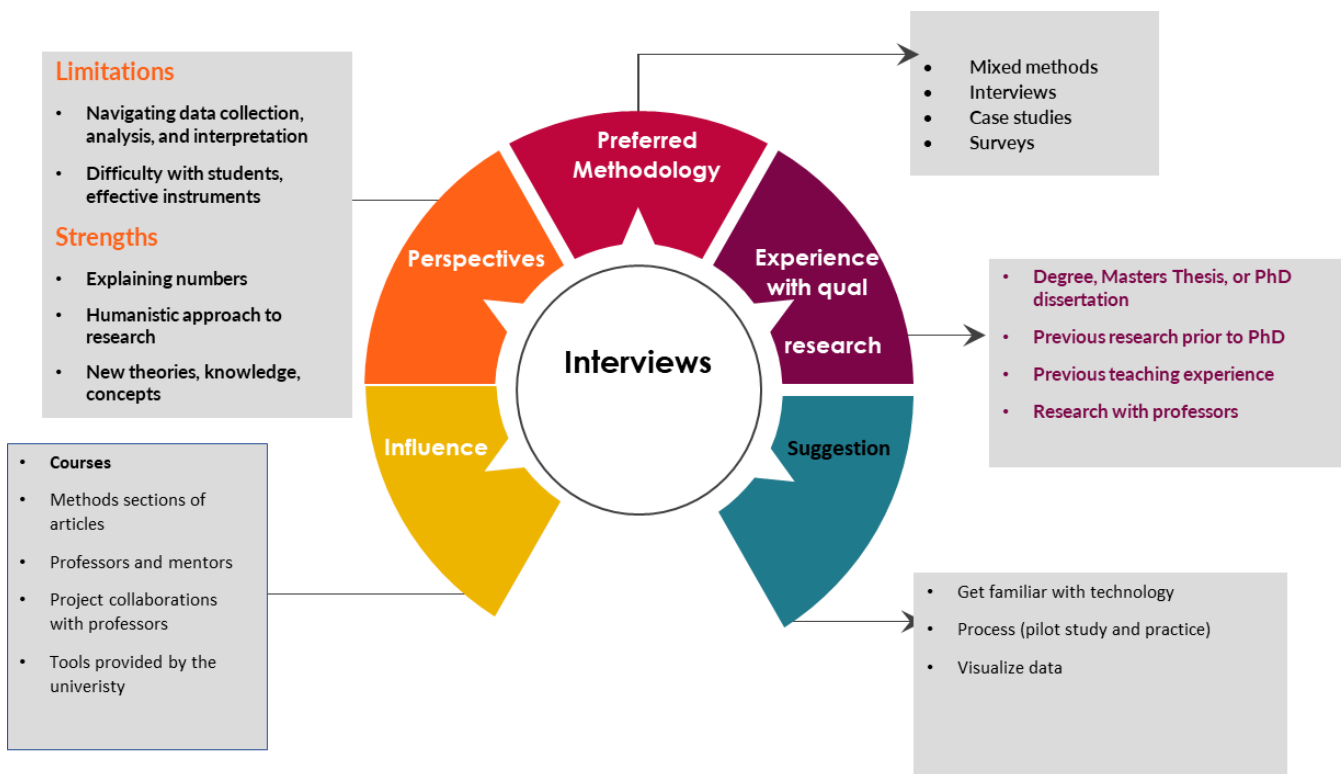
Limitations

- Navigating data collection, analysis, and interpretation
- Difficulty with students, effective instruments

Strengths

- Explaining numbers
- Humanistic approach to research
- New theories, knowledge, concepts

- Mixed methods
- Interviews
- Case studies
- Surveys

Preferred Methodology

Perspectives

Experience with qual research

Interviews

Influence

Suggestion

- Degree, Masters Thesis, or PhD dissertation
- Previous research prior to PhD
- Previous teaching experience
- Research with professors

- Courses
- Methods sections of articles
- Professors and mentors
- Project collaborations with professors
- Tools provided by the univeristy

- Get familiar with technology
- Process (pilot study and practice)
- Visualize data